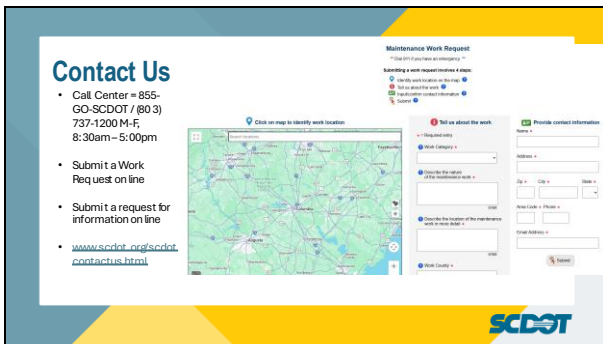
Contact Us

- Call Center = 855-GO-SCDOT / (803) 737-1200 M-F, 8:30am – 5:00pm
- Submit a Work Request online
- Submit a request for information online
- www.scdot.org/scdot contactus.html

Maintenance Work Request

Dial 911 if you have an emergency

Submitting a work request involves 4 steps:

Identify work location on the map
Tell us about the work
Input/confirm contact information
Submit

Click on map to identify work location

Search locations

Tell us about the work

* = Required entry

Work Category *

Describe the nature of the maintenance work *

Describe the location of the maintenance work in more detail *

Work County *

Provide contact information

Name *

Address *

Zip * City * State *

Area Code * Phone *

Email Address *

Submit

SCDOT